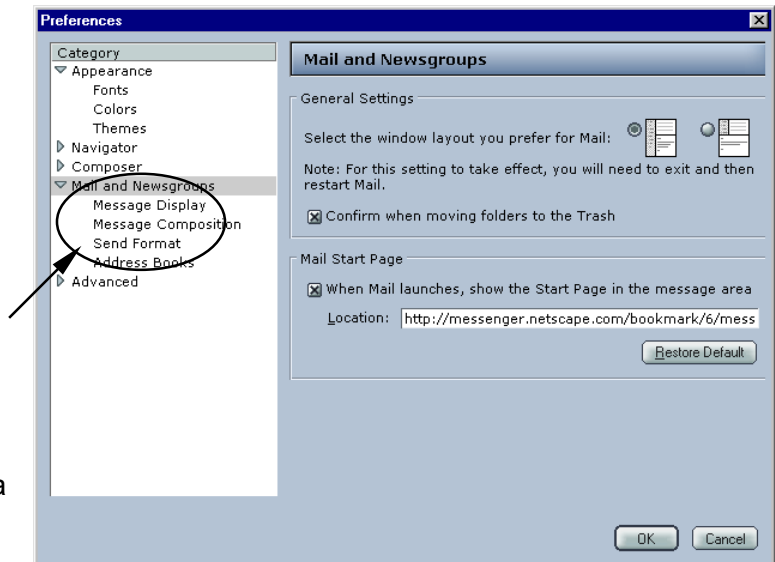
Preferences

Category
Appearance
Fonts
Colors
Themes
Navigator
Composer
Mail and Newsgroups
Message Display
Message Composition
Send Format
Address Books
Advanced

Mail and Newsgroups

General Settings

Select the window layout you prefer for Mail:

Note: For this setting to take effect, you will need to exit and then restart Mail.

Confirm when moving folders to the Trash

Mail Start Page

When Mail launches, show the Start Page in the message area

Location: http://messenger.netscape.com/bookmark/6/mess

Restore Default

OK Cancel

a